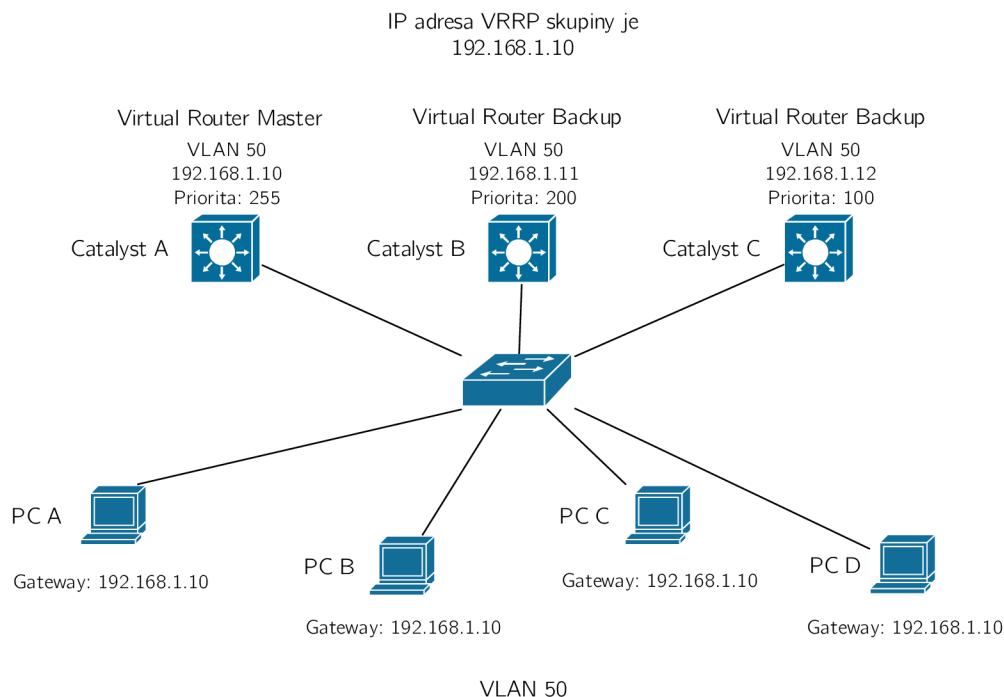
IP adresa VRRP skupiny je
192.168.1.10

Virtual Router Master
VLAN 50
192.168.1.10
Priorita: 255

Virtual Router Backup
VLAN 50
192.168.1.11
Priorita: 200

Virtual Router Backup
VLAN 50
192.168.1.12
Priorita: 100

Catalyst A

Catalyst B

Catalyst C

PC A
Gateway: 192.168.1.10

PC B
Gateway: 192.168.1.10

PC C
Gateway: 192.168.1.10

PC D
Gateway: 192.168.1.10

VLAN 50